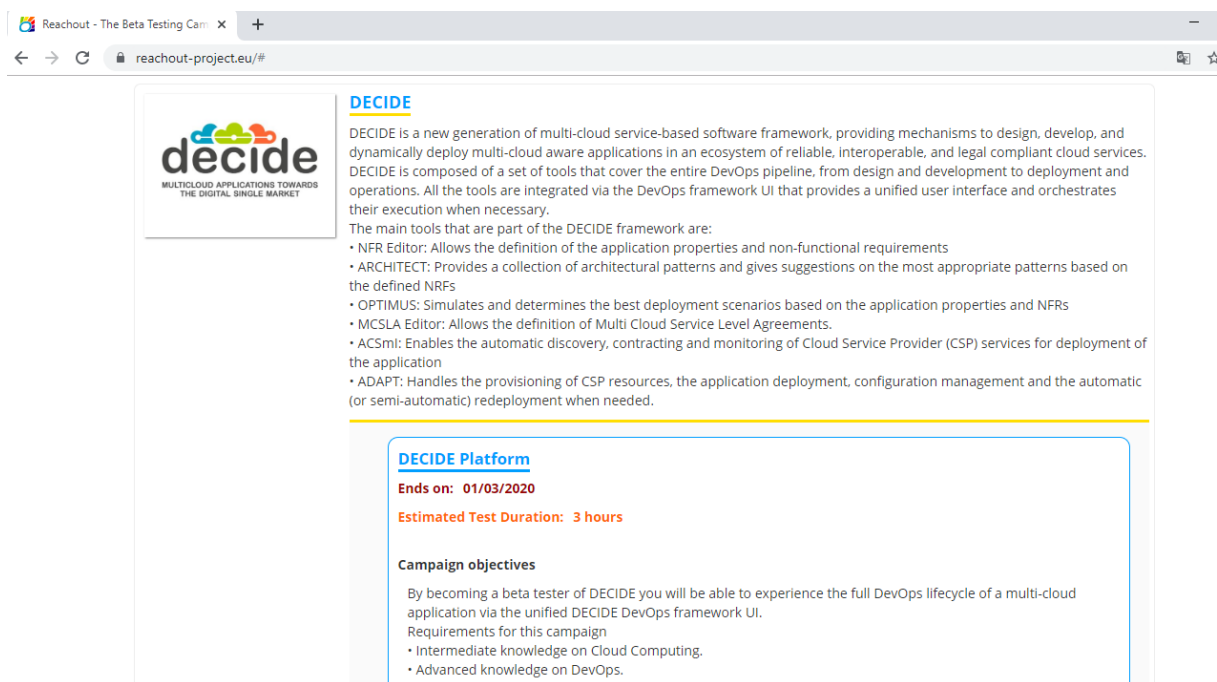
Reachout - The Beta Testing Cam ×
+
reachout-project.eu/#

decide
MULTICLOUD APPLICATIONS TOWARDS THE DIGITAL SINGLE MARKET

DECIDE

DECIDE is a new generation of multi-cloud service-based software framework, providing mechanisms to design, develop, and dynamically deploy multi-cloud aware applications in an ecosystem of reliable, interoperable, and legal compliant cloud services. DECIDE is composed of a set of tools that cover the entire DevOps pipeline, from design and development to deployment and operations. All the tools are integrated via the DevOps framework UI that provides a unified user interface and orchestrates their execution when necessary.
The main tools that are part of the DECIDE framework are:
• NFR Editor: Allows the definition of the application properties and non-functional requirements
• ARCHITECT: Provides a collection of architectural patterns and gives suggestions on the most appropriate patterns based on the defined NRFs
• OPTIMUS: Simulates and determines the best deployment scenarios based on the application properties and NFRs
• MCSLA Editor: Allows the definition of Multi Cloud Service Level Agreements.
• ACSmI: Enables the automatic discovery, contracting and monitoring of Cloud Service Provider (CSP) services for deployment of the application
• ADAPT: Handles the provisioning of CSP resources, the application deployment, configuration management and the automatic (or semi-automatic) redeployment when needed.

DECIDE Platform

Ends on: 01/03/2020

Estimated Test Duration: 3 hours

Campaign objectives

By becoming a beta tester of DECIDE you will be able to experience the full DevOps lifecycle of a multi-cloud application via the unified DECIDE DevOps framework UI.
Requirements for this campaign
• Intermediate knowledge on Cloud Computing.
• Advanced knowledge on DevOps.